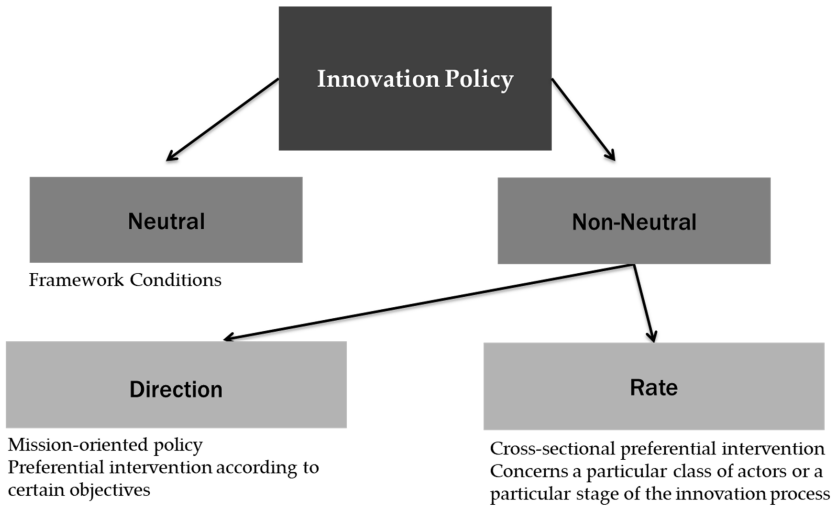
Innovation Policy

Neutral

Framework Conditions

Non-Neutral

Direction

Mission-oriented policy
Preferential intervention according to certain objectives

Rate

Cross-sectional preferential intervention
Concerns a particular class of actors or a particular stage of the innovation process